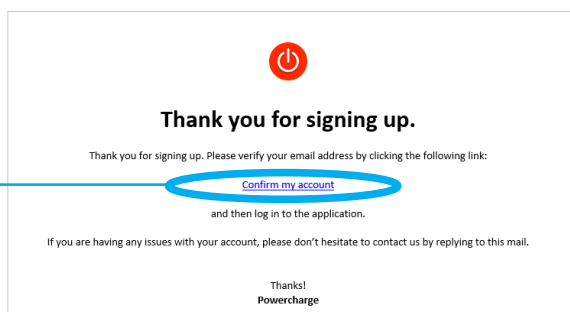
Thank you for signing up.

Thank you for signing up. Please verify your email address by clicking the following link:

Confirm my account

and then log in to the application.

If you are having any issues with your account, please don't hesitate to contact us by replying to this mail.

Thanks!
Powercharge